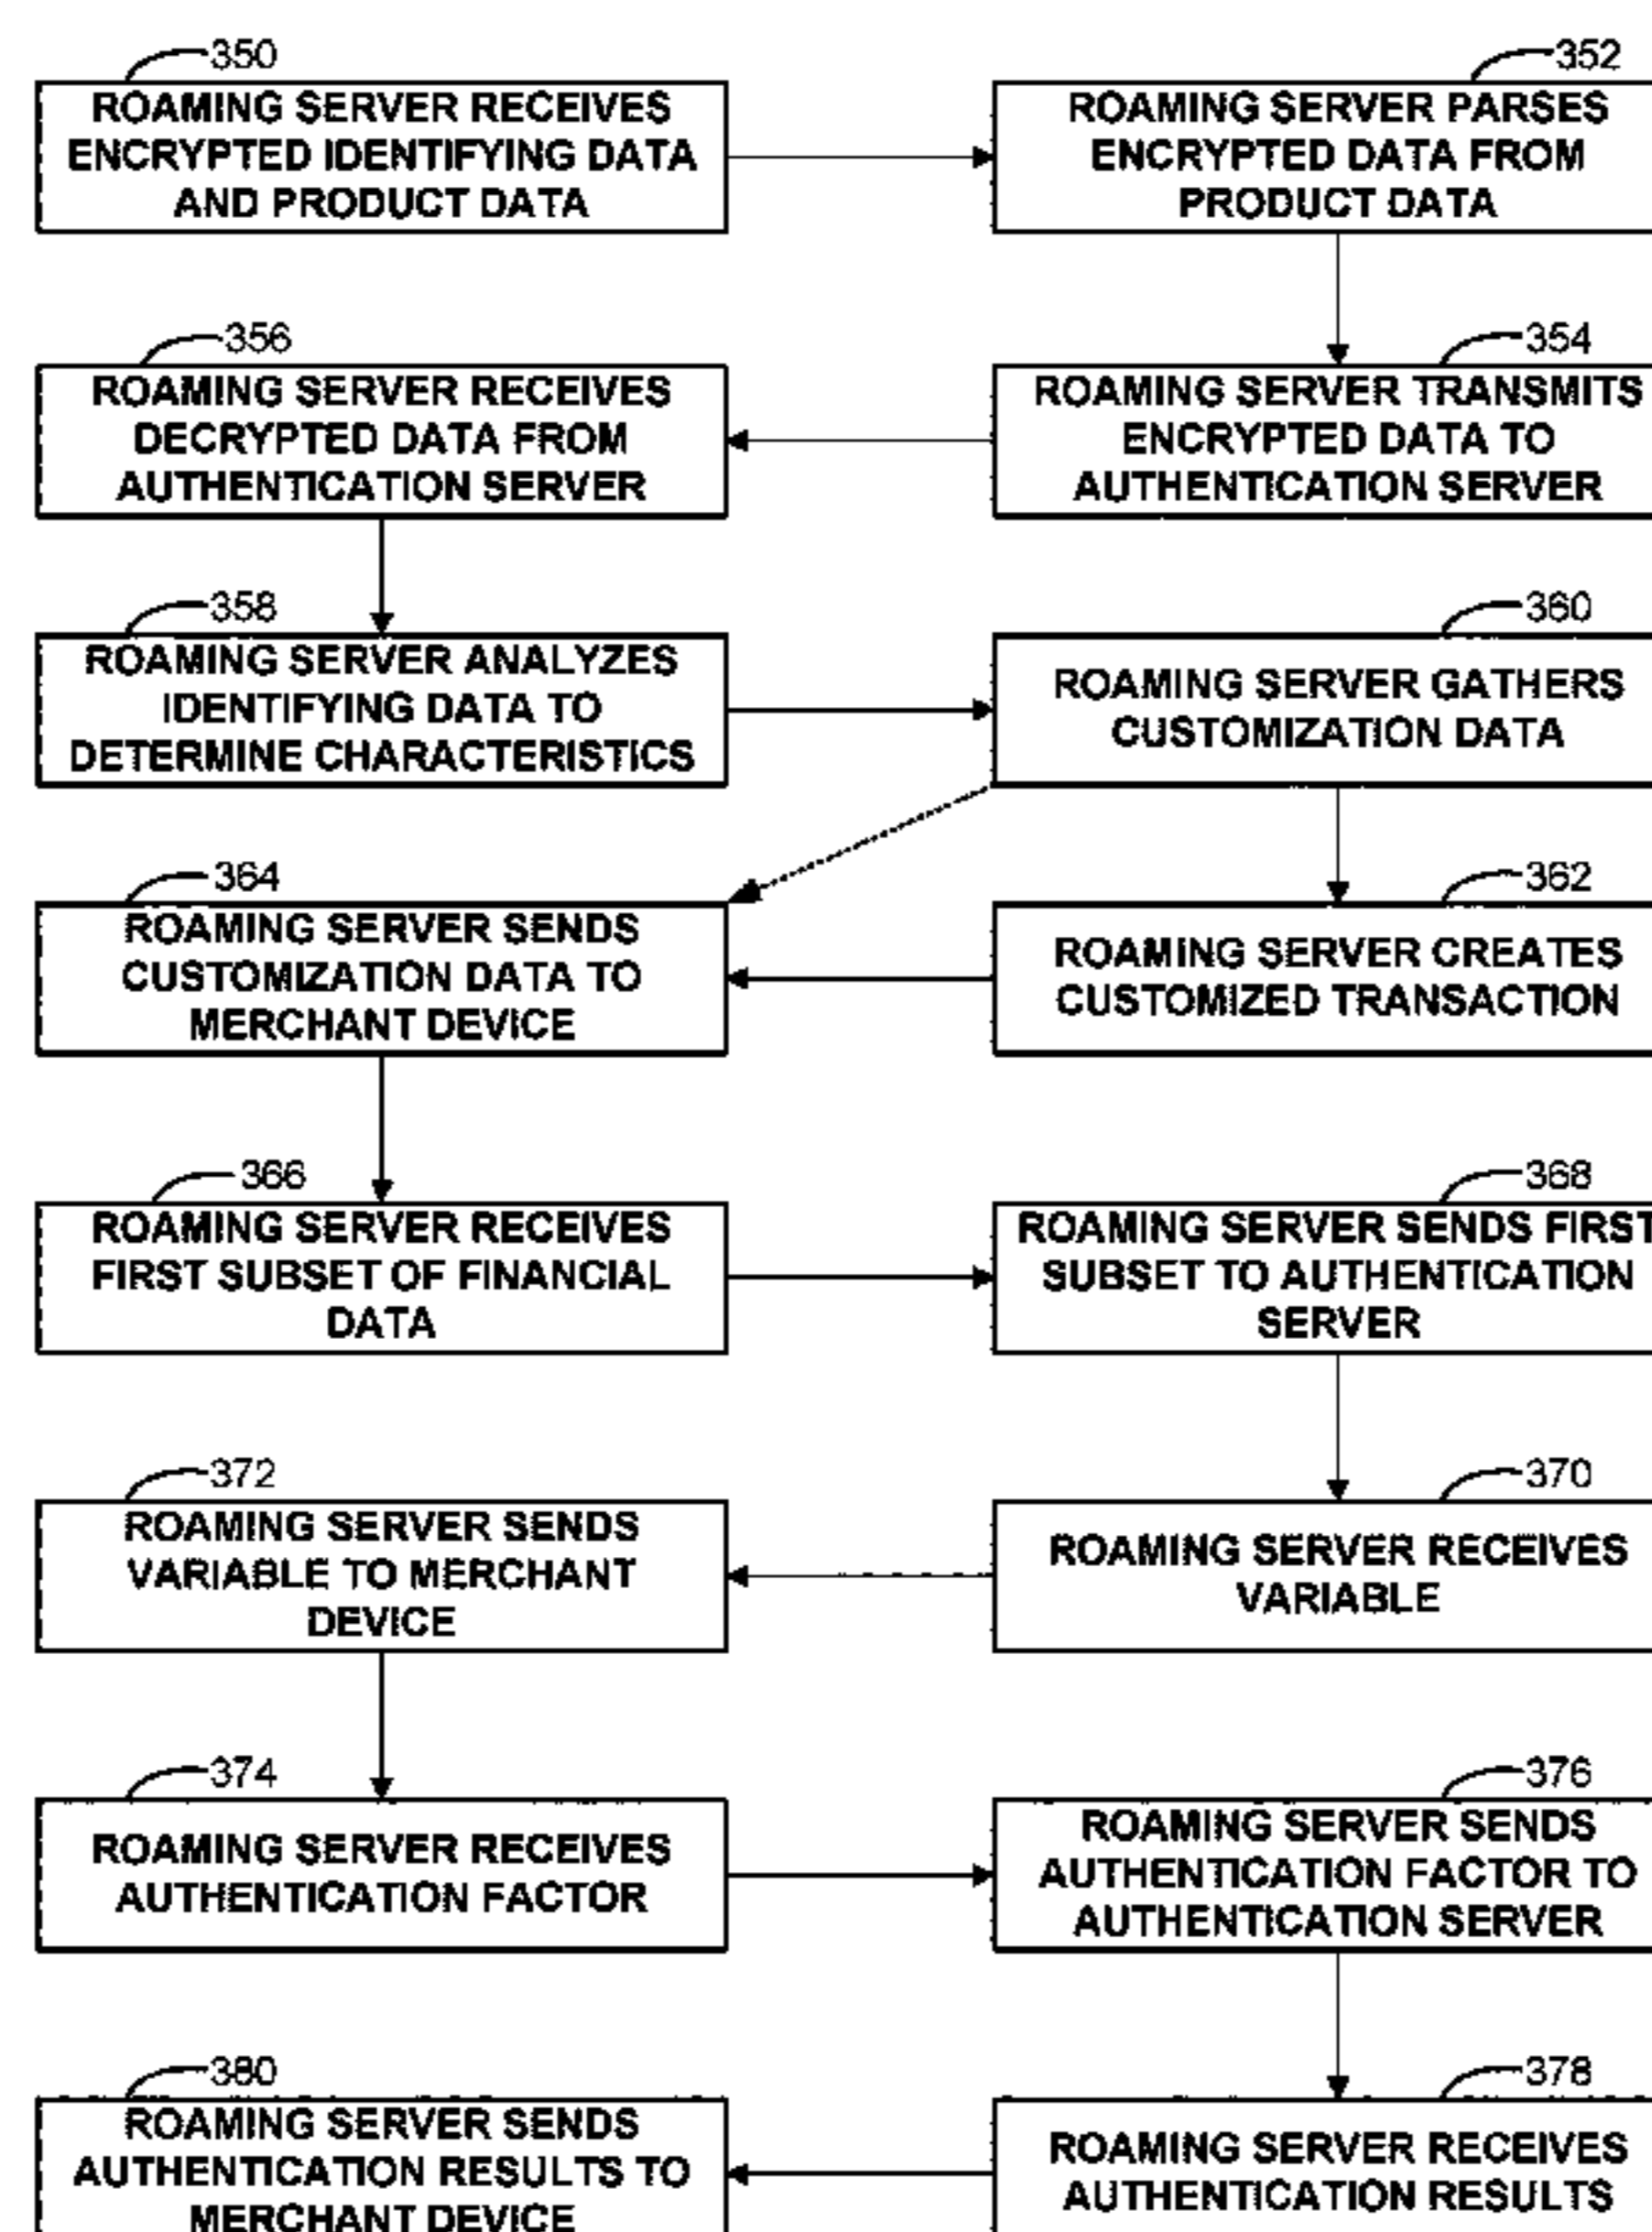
350
ROAMING SERVER RECEIVES ENCRYPTED IDENTIFYING DATA AND PRODUCT DATA

352
ROAMING SERVER PARSES ENCRYPTED DATA FROM PRODUCT DATA

354
ROAMING SERVER TRANSMITS ENCRYPTED DATA TO AUTHENTICATION SERVER

356
ROAMING SERVER RECEIVES DECRYPTED DATA FROM AUTHENTICATION SERVER

358
ROAMING SERVER ANALYZES IDENTIFYING DATA TO DETERMINE CHARACTERISTICS

360
ROAMING SERVER GATHERS CUSTOMIZATION DATA

362
ROAMING SERVER CREATES CUSTOMIZED TRANSACTION

364
ROAMING SERVER SENDS CUSTOMIZATION DATA TO MERCHANT DEVICE

366
ROAMING SERVER RECEIVES FIRST SUBSET OF FINANCIAL DATA

368
ROAMING SERVER SENDS FIRST SUBSET TO AUTHENTICATION SERVER

370
ROAMING SERVER RECEIVES VARIABLE

372
ROAMING SERVER SENDS VARIABLE TO MERCHANT DEVICE

374
ROAMING SERVER RECEIVES AUTHENTICATION FACTOR

376
ROAMING SERVER SENDS AUTHENTICATION FACTOR TO AUTHENTICATION SERVER

378
ROAMING SERVER RECEIVES AUTHENTICATION RESULTS

380
ROAMING SERVER SENDS AUTHENTICATION RESULTS TO MERCHANT DEVICE